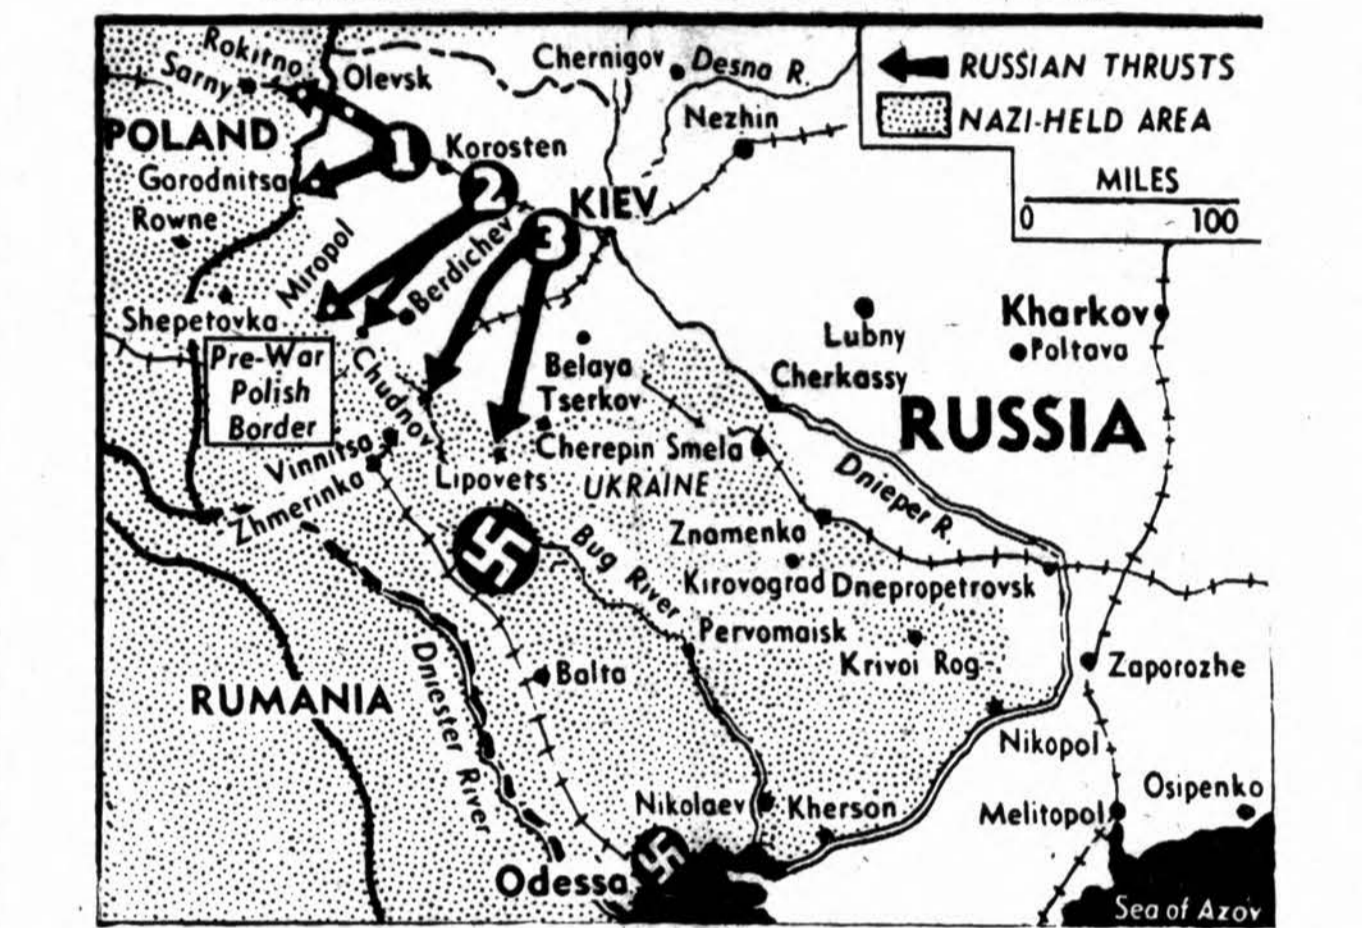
RUSSIAN THRUSTS
NAZI-HELD AREA
MILES
0 100

Rokitno
Sarny
Olevsk
Chernigov
Desna R.
Nezhin
POLAND
1
Korosten
Gorodnitsa
2
KIEV
Rowne
3
Miropol
Berdichev
Shepetovka
Pre-War Polish Border
Chudnov
Lubny
Kharkov
Poltava
Belaya Tserkov
Cherkassy
RUSSIA
Vinnitsa
Cherepin
Smela
Zhmerinka
Lipovets
UKRAINE
Dnieper R.
Bug River
Znamenka
Kirovograd
Dnepropetrovsk
Pervomaisk
Krivoi Rog
Zaporozhe
Balta
RUMANIA
Dniester River
Nikopol
Osipenko
Nikolaev
Kherson
Melitopol
Odessa
Sea of Azov